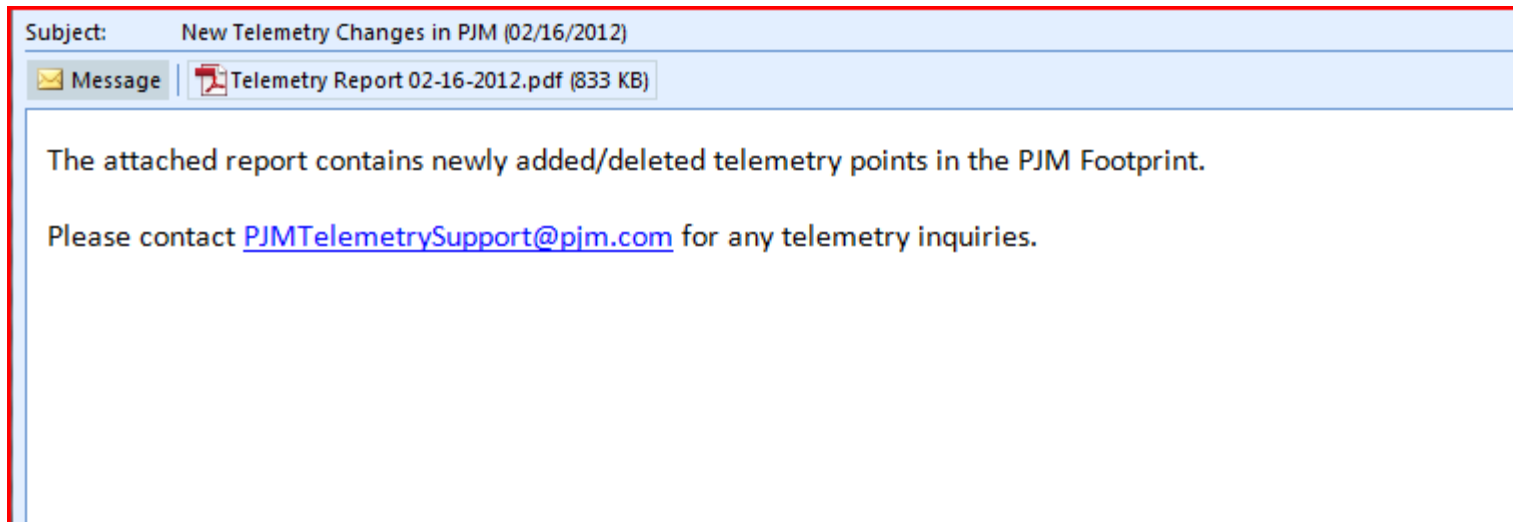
Subject: New Telemetry Changes in PJM (02/16/2012)

Message | Telemetry Report 02-16-2012.pdf (833 KB)

The attached report contains newly added/deleted telemetry points in the PJM Footprint.

Please contact PJMTelemetrySupport@pjm.com for any telemetry inquiries.